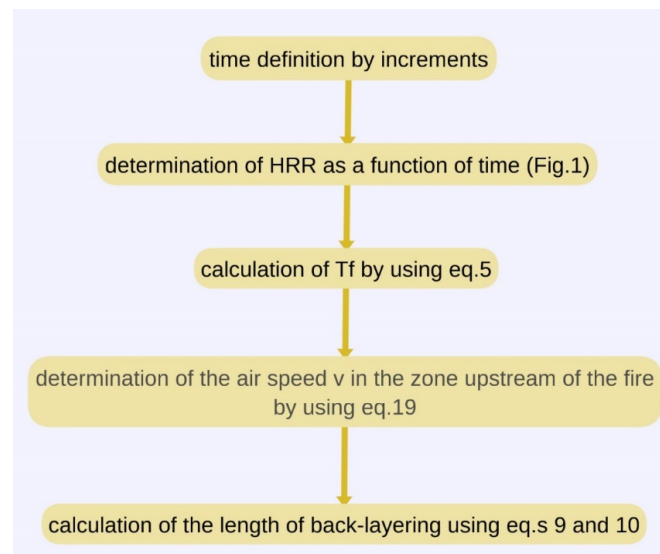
time definition by increments

determination of HRR as a function of time (Fig.1)

calculation of Tf by using eq.5

determination of the air speed v in the zone upstream of the fire by using eq.19

calculation of the length of back-layering using eq.s 9 and 10